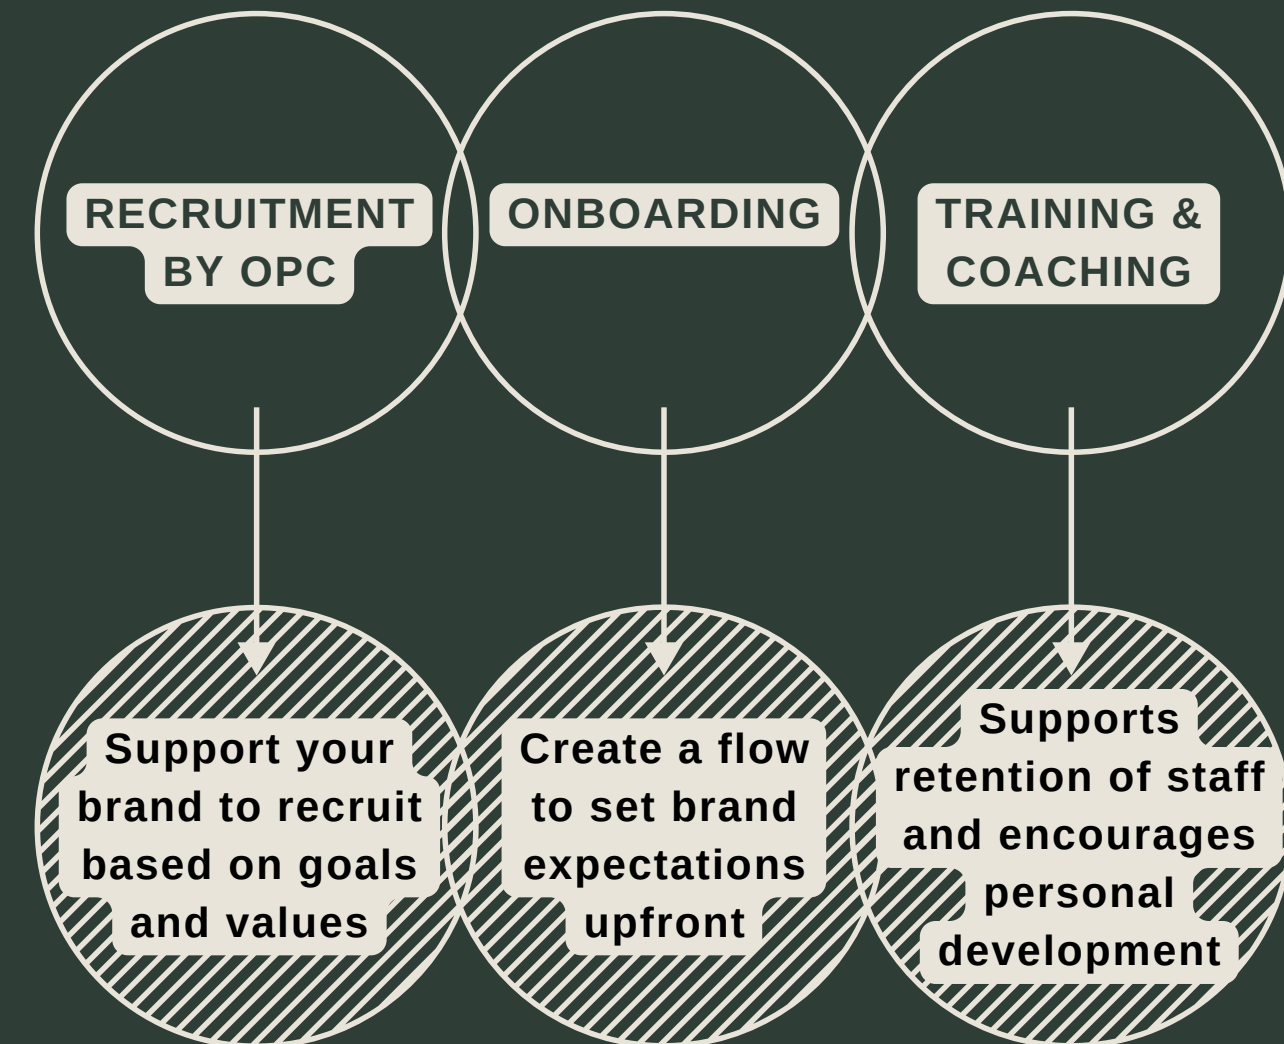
RECRUITMENT BY OPC

ONBOARDING

TRAINING & COACHING

Support your brand to recruit based on goals and values

Create a flow to set brand expectations upfront

Supports retention of staff and encourages personal development